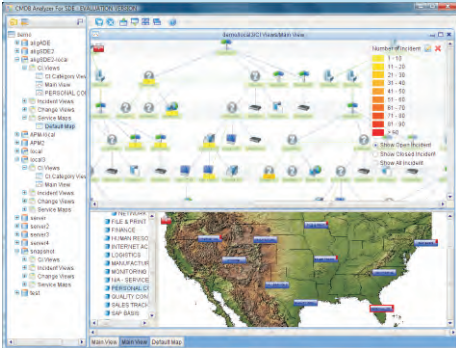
CMDB Analyzer For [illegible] - EVALUATION VERSION

tdms
algADE
algIDE2
algIDE2-local
CI Views
CI Category View
Main View
PERSONAL CO
Incident Views
Change Views
Service Maps
Default Map
APM-local
APM2
local
local3
CI Views
CI Category View
Main View
Incident Views
Change Views
Service Maps
server
server2
server3
server4
tmsprinvt
CI Views
Incident Views
Change Views
Service Maps
test

Servicelocal3/CI Views/Main View

Number of Incident
1 - 10
11 - 20
21 - 30
31 - 40
41 - 50
51 - 60
61 - 70
71 - 80
81 - 90
> 90
Show Open Incident
Show Closed Incident
Show All Incident

NETWORK
FILE & PRINT
FINANCE
HUMAN RESO
INTERNET AC
LOGISTICS
MANUFACTUR
MONITORING
N/A - SERVICE
PERSONAL CO
QUALITY CON
SALES TRACK
SAP BASIS

Main View | Main View | Default Map